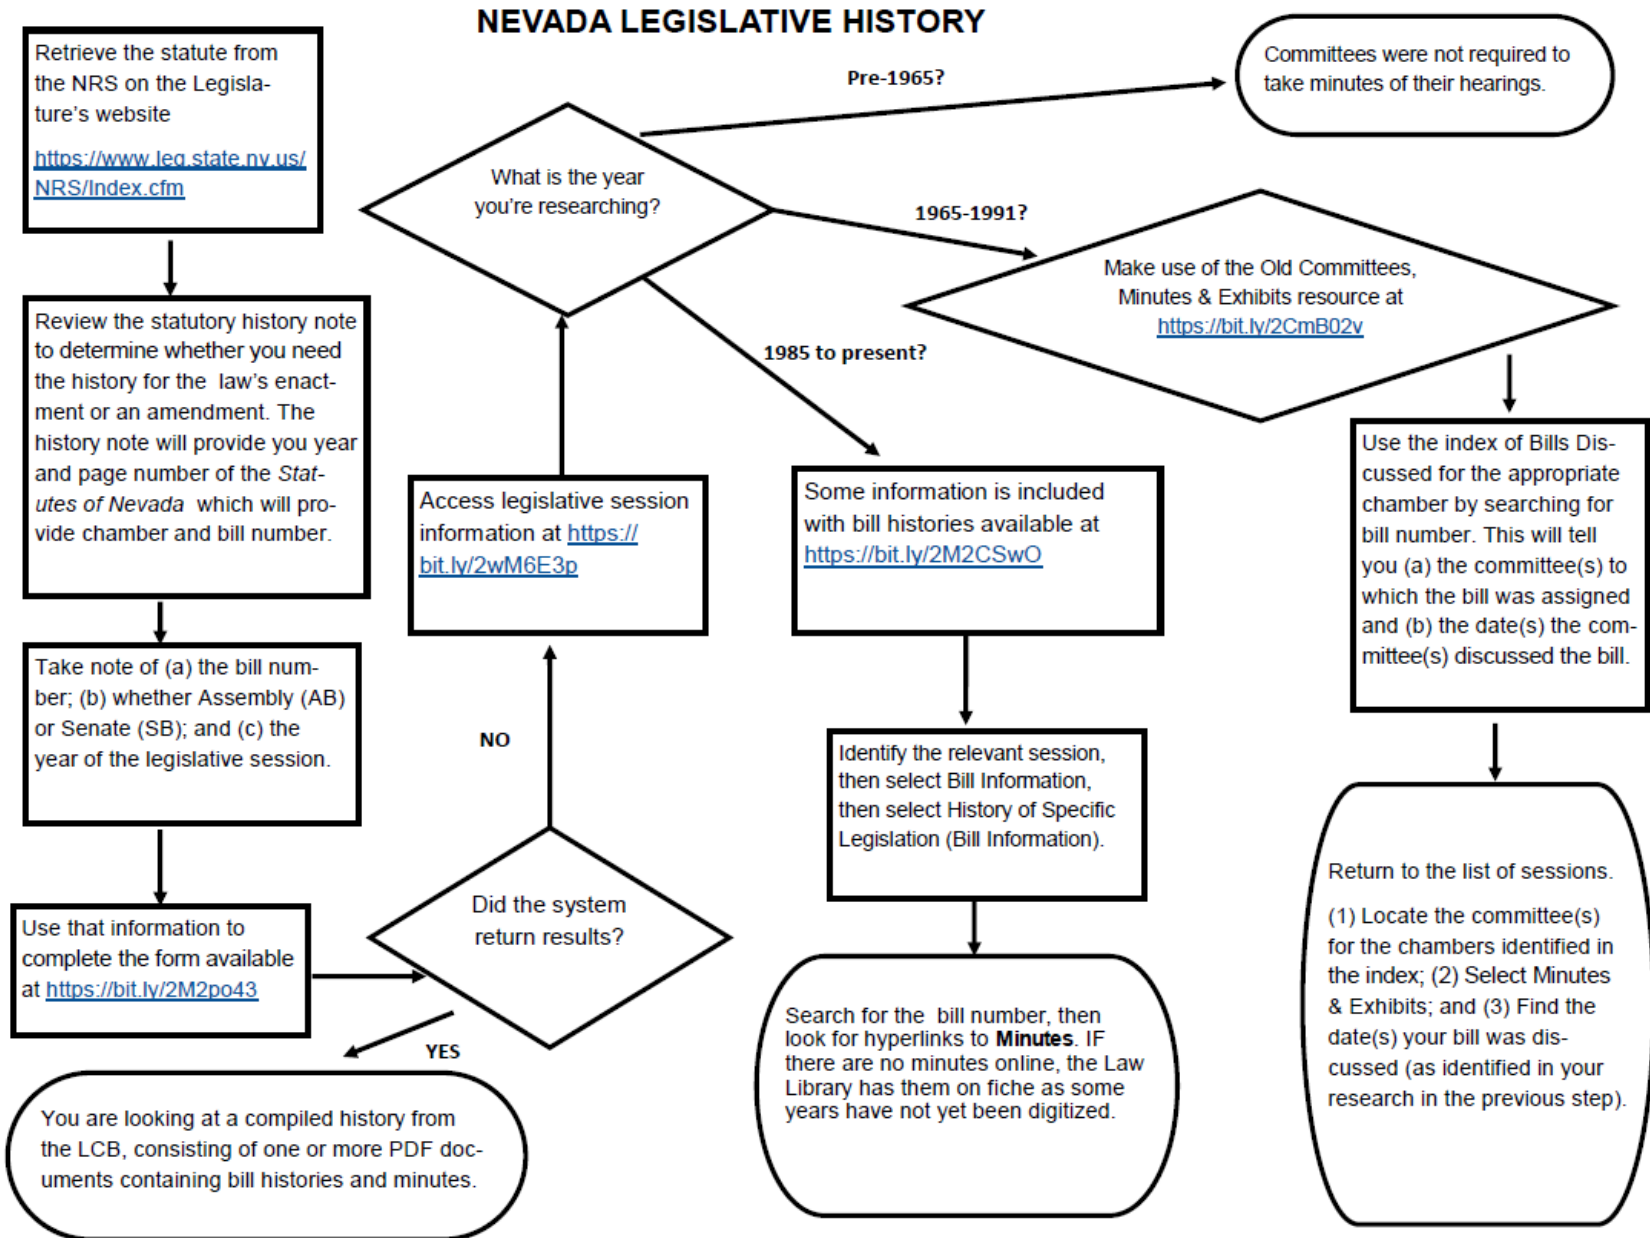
NEVADA LEGISLATIVE HISTORY

Retrieve the statute from the NRS on the Legislature's website

https://www.leg.state.nv.us/NRS/Index.cfm

Review the statutory history note to determine whether you need the history for the law's enactment or an amendment. The history note will provide you year and page number of the *Statutes of Nevada* which will provide chamber and bill number.

Take note of (a) the bill number; (b) whether Assembly (AB) or Senate (SB); and (c) the year of the legislative session.

Use that information to complete the form available at https://bit.ly/2M2po43

Did the system return results?

NO

YES

You are looking at a compiled history from the LCB, consisting of one or more PDF documents containing bill histories and minutes.

Access legislative session information at https://bit.ly/2wM6E3p

What is the year you're researching?

Pre-1965?

Committees were not required to take minutes of their hearings.

1965-1991?

Make use of the Old Committees, Minutes & Exhibits resource at https://bit.ly/2CmB02v

1985 to present?

Some information is included with bill histories available at https://bit.ly/2M2CSwO

Identify the relevant session, then select Bill Information, then select History of Specific Legislation (Bill Information).

Search for the bill number, then look for hyperlinks to **Minutes**. IF there are no minutes online, the Law Library has them on fiche as some years have not yet been digitized.

Use the index of Bills Discussed for the appropriate chamber by searching for bill number. This will tell you (a) the committee(s) to which the bill was assigned and (b) the date(s) the committee(s) discussed the bill.

Return to the list of sessions.

(1) Locate the committee(s) for the chambers identified in the index; (2) Select Minutes & Exhibits; and (3) Find the date(s) your bill was discussed (as identified in your research in the previous step).